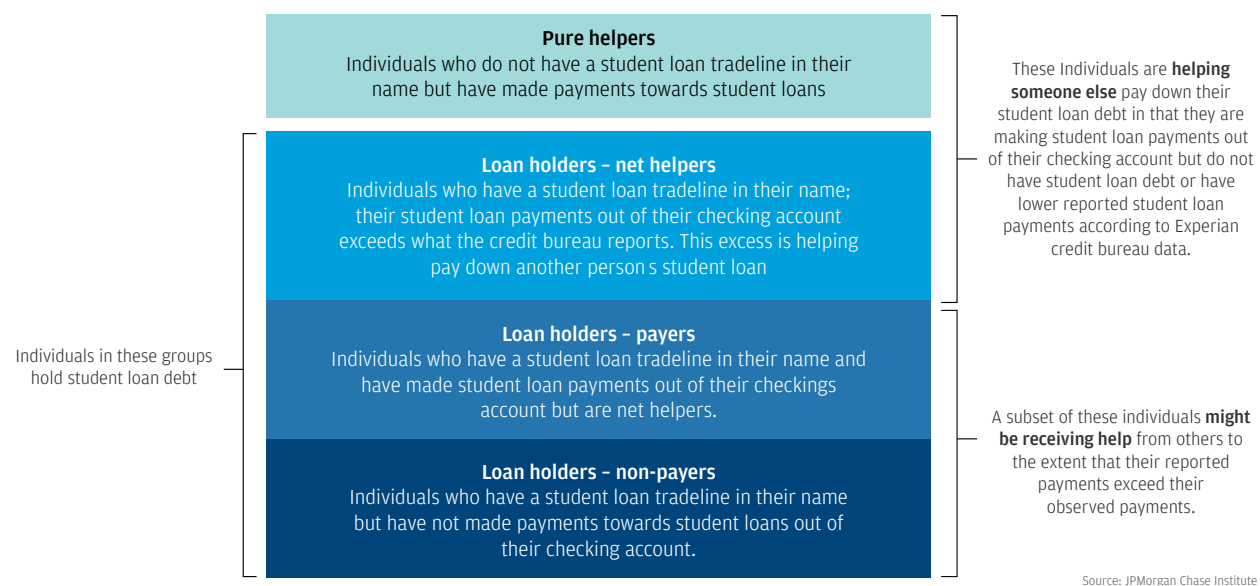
Pure helpers
Individuals who do not have a student loan tradeline in their name but have made payments towards student loans

Loan holders – net helpers
Individuals who have a student loan tradeline in their name; their student loan payments out of their checking account exceeds what the credit bureau reports. This excess is helping pay down another person s student loan

Loan holders – payers
Individuals who have a student loan tradeline in their name and have made student loan payments out of their checkings account but are net helpers.

Loan holders – non-payers
Individuals who have a student loan tradeline in their name but have not made payments towards student loans out of their checking account.

Individuals in these groups hold student loan debt

These Individuals are **helping someone else** pay down their student loan debt in that they are making student loan payments out of their checking account but do not have student loan debt or have lower reported student loan payments according to Experian credit bureau data.

A subset of these individuals **might be receiving help** from others to the extent that their reported payments exceed their observed payments.

Source: JPMorgan Chase Institute